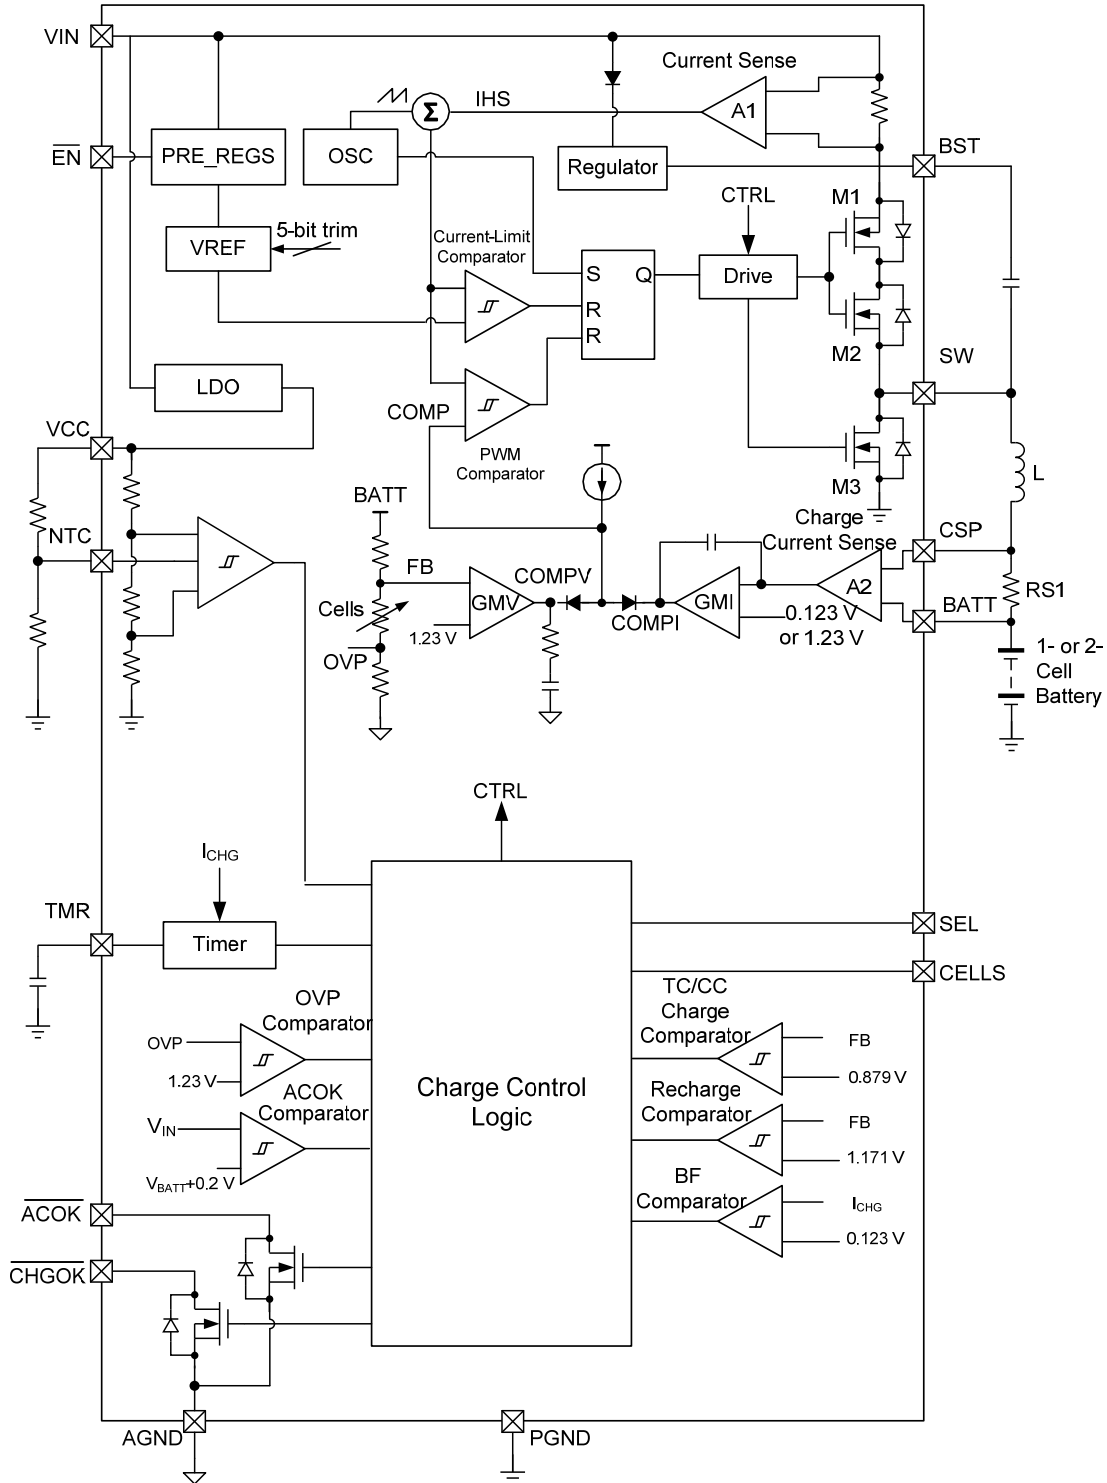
VIN
$\overline{EN}$
PRE_REGS
OSC
$\Sigma$
IHS
Current Sense
A1
Regulator
BST
VREF
5-bit trim
Current-Limit Comparator
S
Q
R
R
CTRL
Drive
M1
M2
LDO
SW
COMP
PWM Comparator
M3
VCC
NTC
BATT
FB
Cells
1.23 V
OVP
GMV
COMPV
COMPI
GMI
Charge Current Sense
A2
0.123 V or 1.23 V
CSP
BATT
L
RS1
1- or 2- Cell Battery
CTRL
$I_{CHG}$
TMR
Timer
SEL
CELLS
OVP Comparator
OVP
1.23 V
ACOK Comparator
$V_{IN}$
$V_{BATT}$+0.2 V
Charge Control Logic
TC/CC Charge Comparator
FB
0.879 V
Recharge Comparator
FB
1.171 V
BF Comparator
$I_{CHG}$
0.123 V
$\overline{ACOK}$
$\overline{CHGOK}$
AGND
PGND